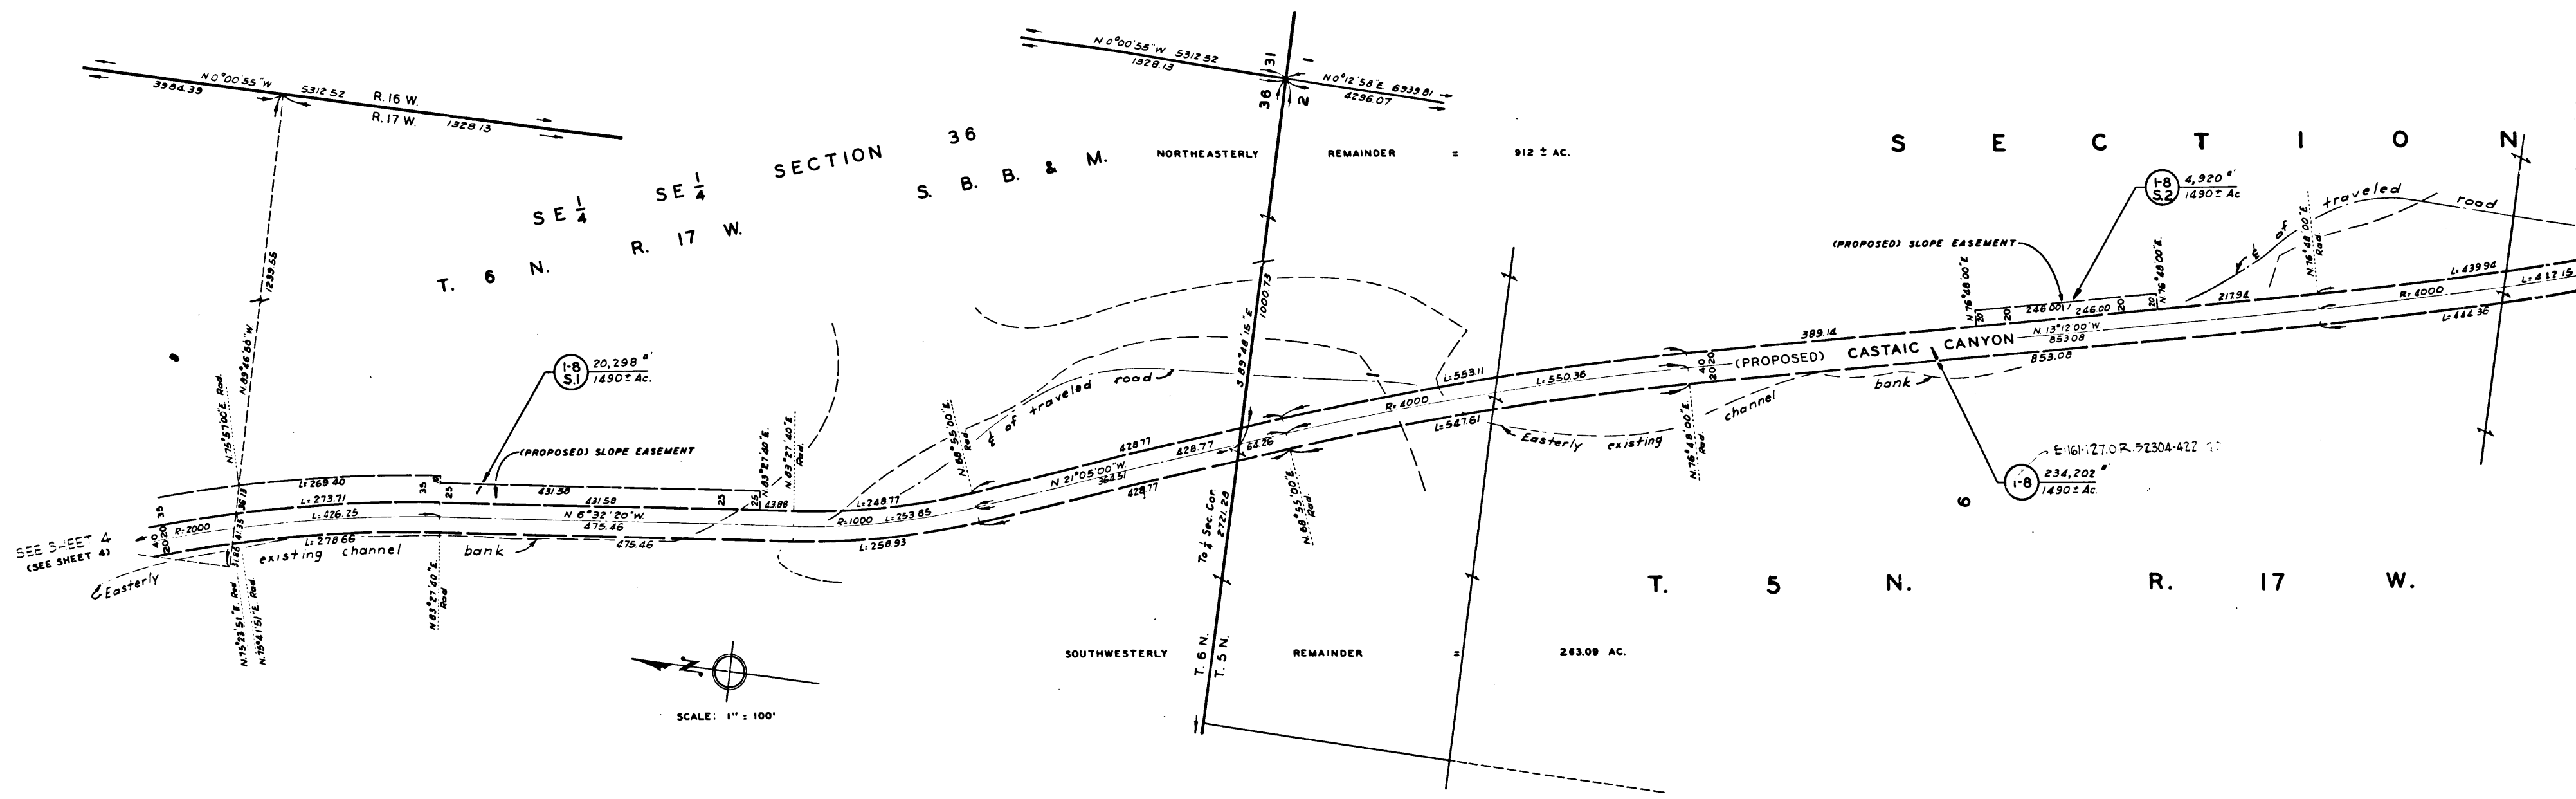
N 0°00'55"W 5312.52
3984.39
R. 16 W.
R. 17 W.
1328.13

N 0°00'55"W 5312.52
1328.13
31
1
36
2
N 0°12'58"E 6939.81
4296.07

SE $\frac{1}{4}$ SE $\frac{1}{4}$ SECTION 36
T. 6 N. R. 17 W. S. B. B. & M.

NORTHEASTERLY REMAINDER = 912 ± AC.

S E C T I O N

1239.55
N.89°46'60"W

1-8 S.1 20,298 □' 1490± Ac.

1-8 S.2 4,920 □' 1490± Ac.

(PROPOSED) SLOPE EASEMENT

(PROPOSED) SLOPE EASEMENT

℄ of traveled road

℄ of traveled road

S 89°46'16"E 1000.73

N.75°57'00"E. Rad.
N.83°27'40"E.
N.83°27'40"E. Rad.
N.68°55'00"E. Rad.
N.68°55'00"E. Rad.
N.76°48'00"E.
N.76°48'00"E.
N.76°48'00"E. Rad.
N.76°48'00"E. Rad.

L: 269.40
L: 273.71
L: 426.25
L: 278.66
R: 2000
431.58
431.58
N 6°32'20"W.
475.46
475.46
43.88
R: 1000
L: 248.77
L: 253.85
L: 258.93
428.77
428.77
428.77
N 21°05'00"W
364.51
64.26
R: 4000
L: 553.11
L: 550.36
L: 547.61
389.14
(PROPOSED) CASTAIC CANYON
N 13°12'00"W
853.08
853.08
246.00
246.00
217.94
R: 4000
L: 439.94
L: 444.36
L: 412.15

35 25 23 25 40 20 20 35 40 20 20 20 20 20

SEE SHEET 4
(SEE SHEET 4)
℄ Easterly existing channel bank
Easterly existing channel bank

N.75°23'51"E. Rad.
N.75°41'51"E. Rad.
N.83°27'40"E. Rad.

To ¼ Sec. Cor. 2721.28

E-161-127.0 R-52304-422

1-8 234,202 □' 1490± Ac.

6

T. 5 N. R. 17 W.

T. 6 N.
T. 5 N.

SOUTHWESTERLY REMAINDER = 263.09 AC.

N

SCALE: 1" = 100'